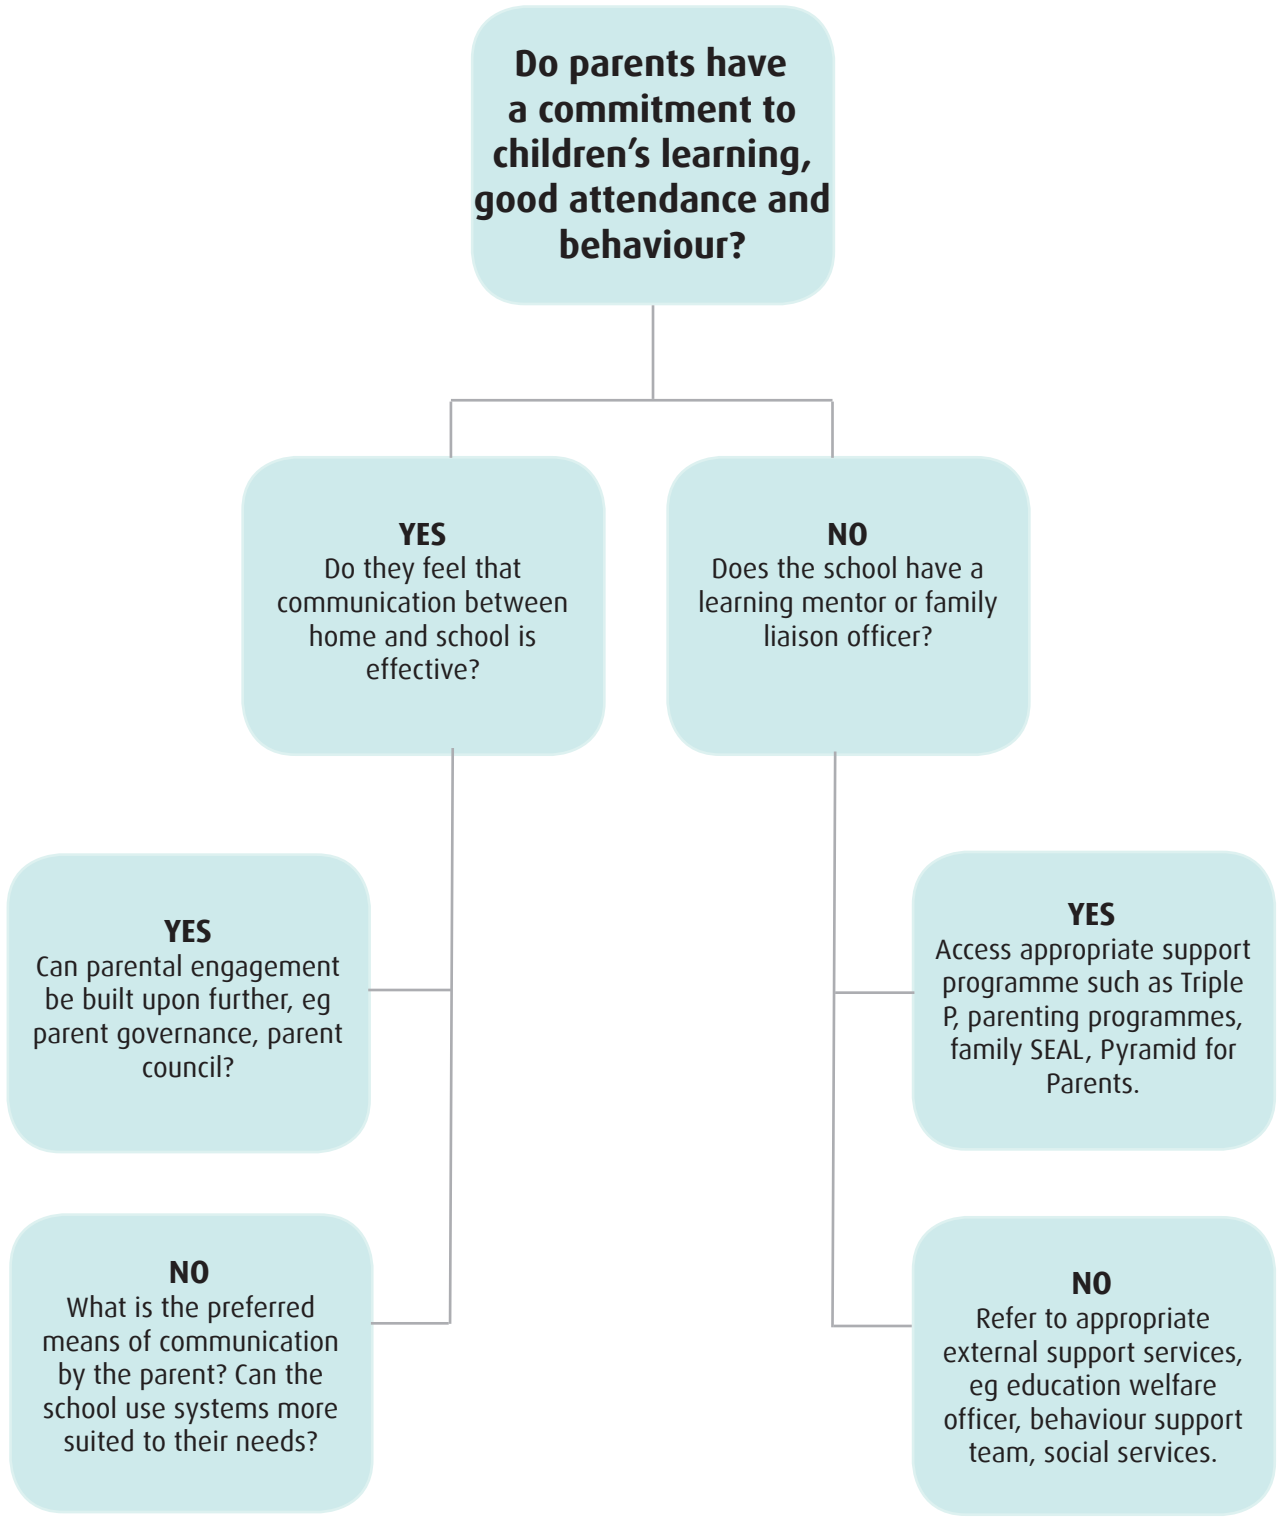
Do parents have a commitment to children's learning, good attendance and behaviour?

YES
Do they feel that communication between home and school is effective?

NO
Does the school have a learning mentor or family liaison officer?

YES
Can parental engagement be built upon further, eg parent governance, parent council?

NO
What is the preferred means of communication by the parent? Can the school use systems more suited to their needs?

YES
Access appropriate support programme such as Triple P, parenting programmes, family SEAL, Pyramid for Parents.

NO
Refer to appropriate external support services, eg education welfare officer, behaviour support team, social services.